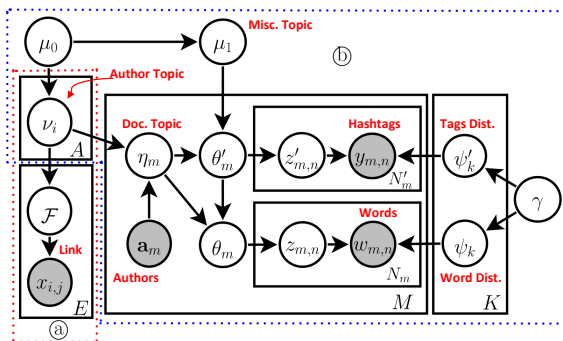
$\mu_0$

$\mu_1$

Misc. Topic

ⓑ

Author Topic

$\nu_i$

$A$

Doc. Topic

$\eta_m$

$\theta'_m$

Hashtags

$z'_{m,n}$

$y_{m,n}$

$N'_m$

Tags Dist.

$\psi'_k$

$\gamma$

$\mathcal{F}$

Link

$x_{i,j}$

$E$

ⓐ

$\mathbf{a}_m$

Authors

$\theta_m$

Words

$z_{m,n}$

$w_{m,n}$

$N_m$

$M$

$\psi_k$

Word Dist.

$K$